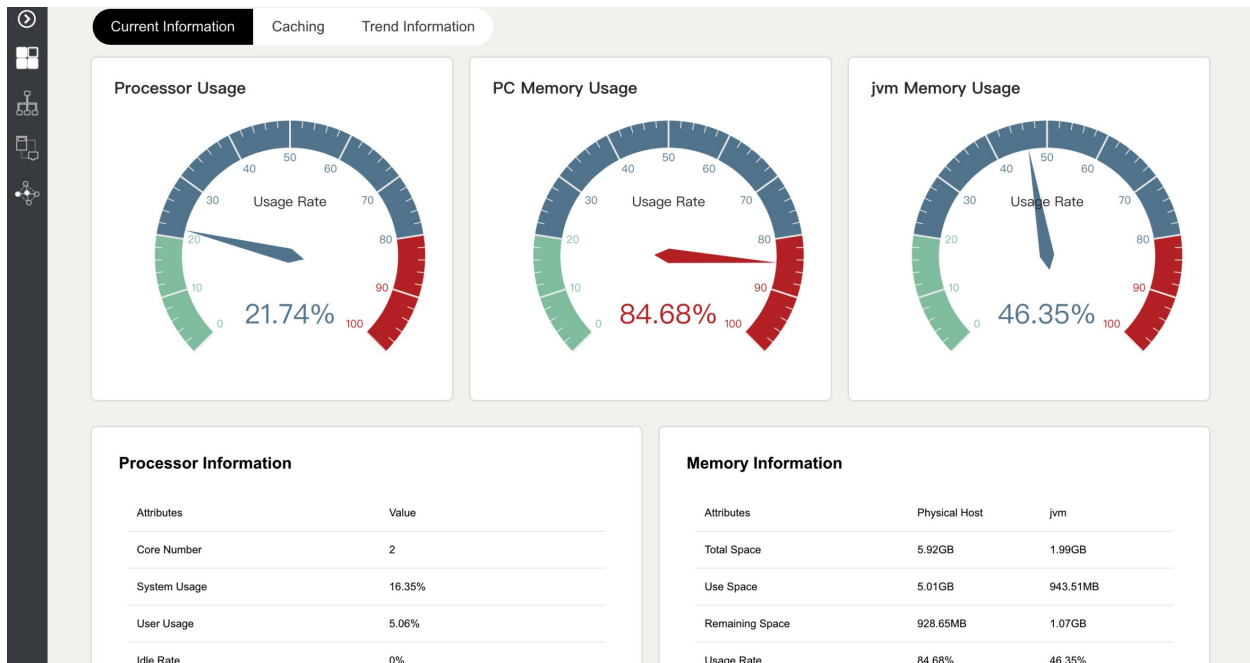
Current Information Caching Trend Information

Processor Usage

0 10 20 30 40 50 60 70 80 90 100
Usage Rate
21.74%

PC Memory Usage

0 10 20 30 40 50 60 70 80 90 100
Usage Rate
84.68%

jvm Memory Usage

0 10 20 30 40 50 60 70 80 90 100
Usage Rate
46.35%

Processor Information

| Attributes | Value |
|---|---|
| Core Number | 2 |
| System Usage | 16.35% |
| User Usage | 5.06% |
| Idle Rate | 0% |

Memory Information

| Attributes | Physical Host | jvm |
|---|---|---|
| Total Space | 5.92GB | 1.99GB |
| Use Space | 5.01GB | 943.51MB |
| Remaining Space | 928.65MB | 1.07GB |
| Usage Rate | 84.68% | 46.35% |